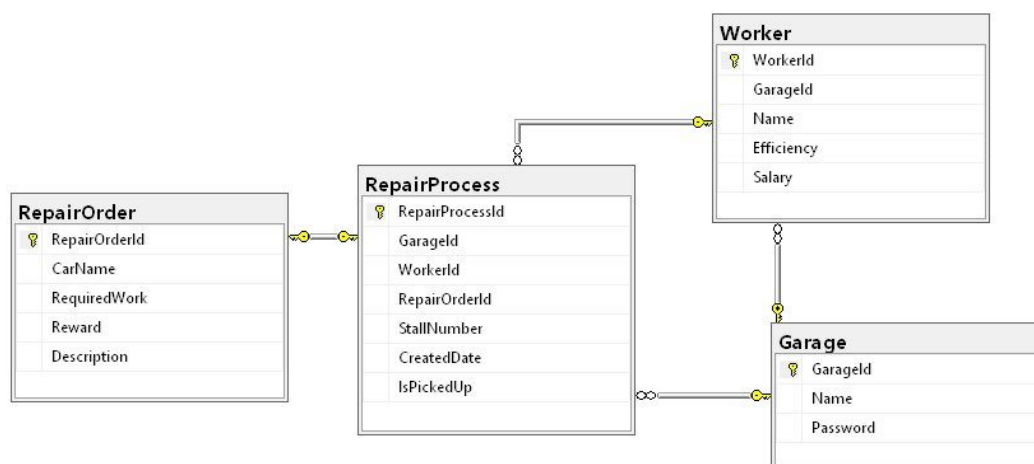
Worker
WorkerId
GarageId
Name
Efficiency
Salary

RepairOrder
RepairOrderId
CarName
RequiredWork
Reward
Description

RepairProcess
RepairProcessId
GarageId
WorkerId
RepairOrderId
StallNumber
CreatedDate
IsPickedUp

Garage
GarageId
Name
Password